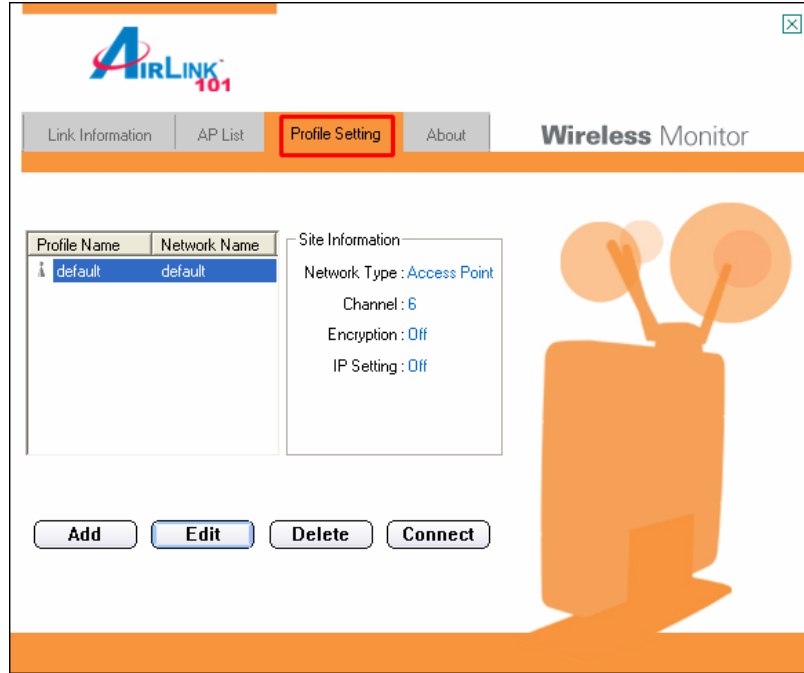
AIRLINK 101

Link Information
AP List
Profile Setting
About

Wireless Monitor

| Profile Name | Network Name |
|---|---|
| default | default |

Site Information
Network Type : Access Point
Channel : 6
Encryption : Off
IP Setting : Off

Add
Edit
Delete
Connect